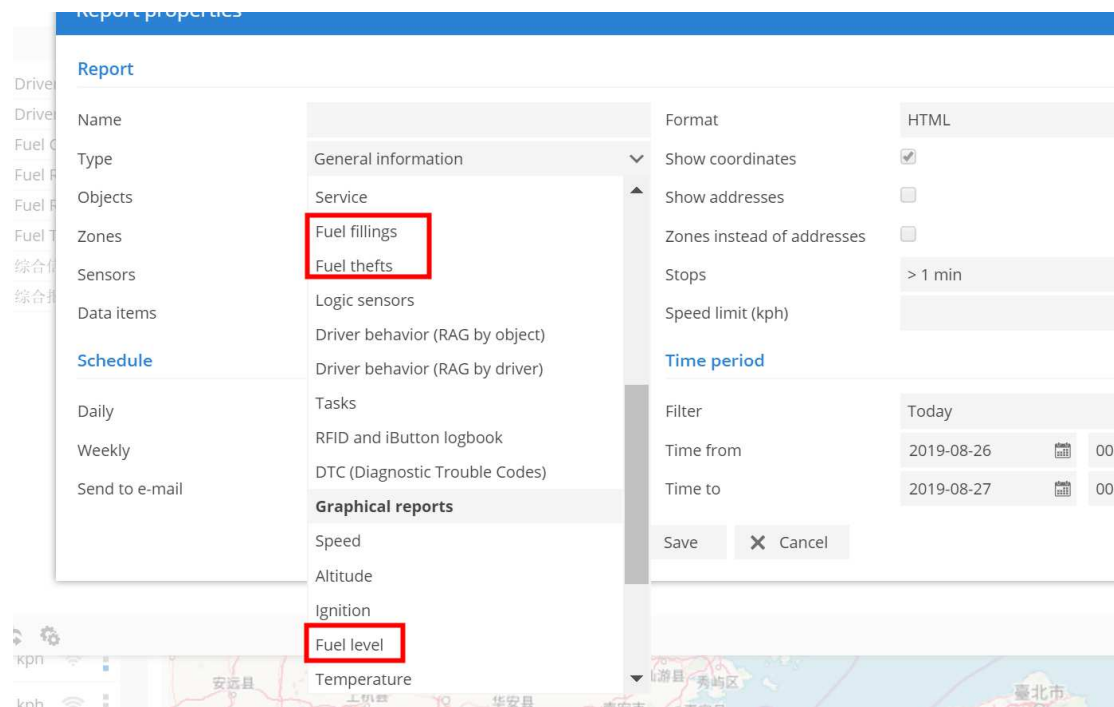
Report properties

Report

Name
Type
Objects
Zones
Sensors
Data items

Schedule

Daily
Weekly
Send to e-mail

General information
Service
Fuel fillings
Fuel thefts
Logic sensors
Driver behavior (RAG by object)
Driver behavior (RAG by driver)
Tasks
RFID and iButton logbook
DTC (Diagnostic Trouble Codes)
Graphical reports
Speed
Altitude
Ignition
Fuel level
Temperature

Format
HTML
Show coordinates
Show addresses
Zones instead of addresses
Stops
> 1 min
Speed limit (kph)

Time period

Filter
Today
Time from
2019-08-26
00
Time to
2019-08-27
00

Save
Cancel

Driver
Driver
Fuel C
Fuel F
Fuel F
Fuel T
综合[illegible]
综合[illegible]

kph
kph
安远县
华安县
秀屿区
臺北市